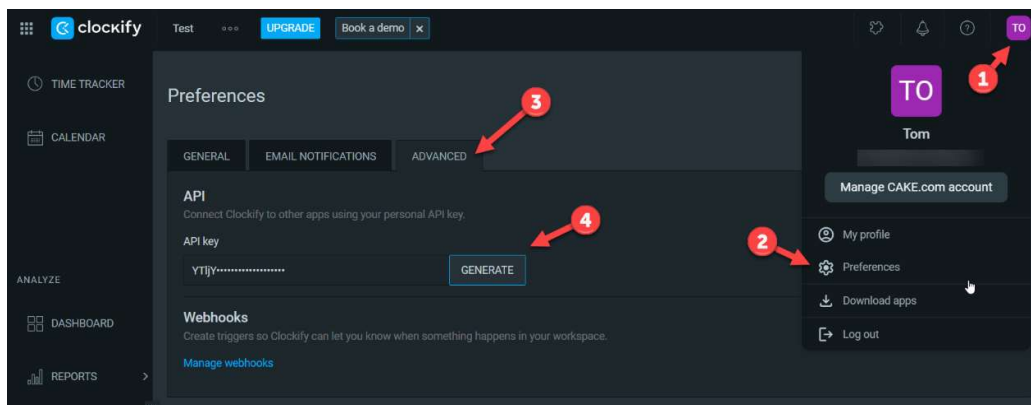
clockify
Test
UPGRADE
Book a demo ×
TO

TIME TRACKER
CALENDAR
ANALYZE
DASHBOARD
REPORTS

Preferences

3
GENERAL
EMAIL NOTIFICATIONS
ADVANCED

API
Connect Clockify to other apps using your personal API key.
4
API key
YTljY••••••••••••••••••
GENERATE

Webhooks
Create triggers so Clockify can let you know when something happens in your workspace.
Manage webhooks

1
TO
Tom
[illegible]
Manage CAKE.com account
2
My profile
Preferences
Download apps
Log out